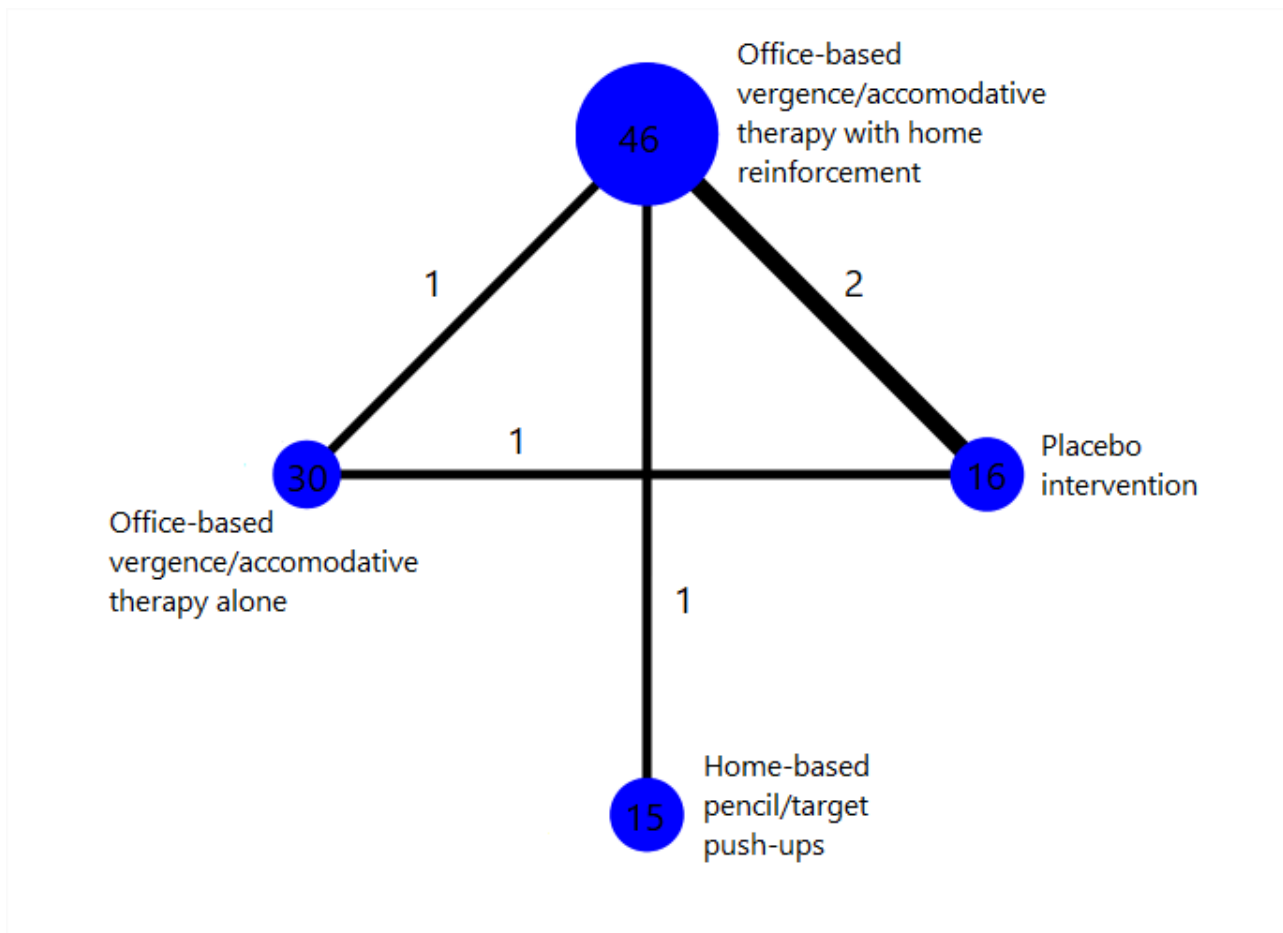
Office-based vergence/accomodative therapy with home reinforcement

46

1

2

1

30

16

Placebo intervention

Office-based vergence/accomodative therapy alone

1

15

Home-based pencil/target push-ups